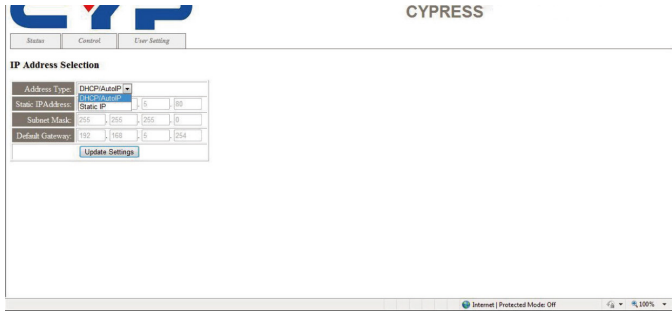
CYPRESS

Status | Control | User Setting

IP Address Selection

| | |
|---|---|
| Address Type: | DHCP/AutoIP DHCP/AutoIP Static IP |
| Static IPAddress: | . 5 . 88 |
| Subnet Mask: | 255 . 255 . 255 . 0 |
| Default Gateway: | 192 . 168 . 5 . 254 |
| | Update Settings |

Internet | Protected Mode: Off 100%